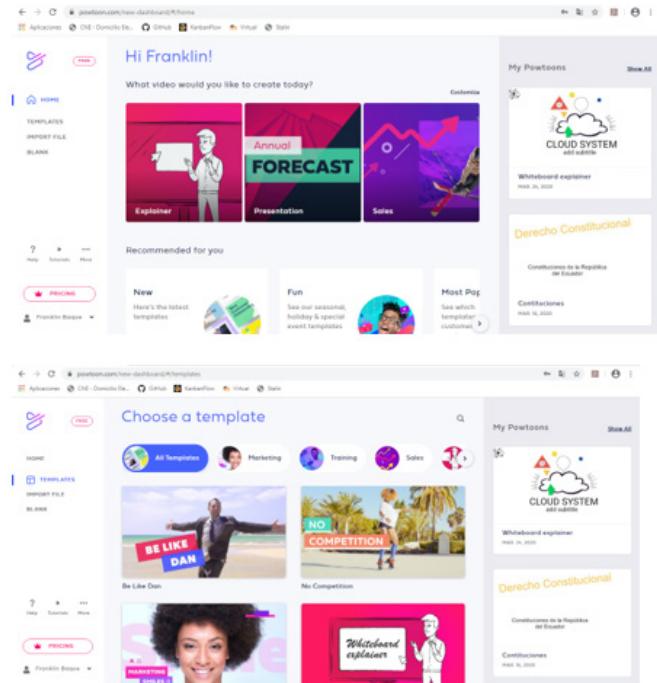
powtoon.com/new-dashboard/#/home

Aplicaciones CNE - Domicilio Ele... GitHub KanbanFlow Virtual Stalin

FREE

HOME
TEMPLATES
IMPORT FILE
BLANK

Help Tutorials More

PRICING

Franklin Baque

Hi Franklin!

What video would you like to create today?

Colombia

Explainer

Annual
FORECAST
Presentation

Sales

Recommended for you

New
Here's the latest templates

Fun
See our seasonal, holiday & special event templates

Most Pop
See which templates customers

My Powtoons

Show All

CLOUD SYSTEM
add subtitle

Whiteboard explainer
MAR 26, 2020

Derecho Constitucional

Constituciones de la República del Ecuador

Constituciones
MAR 16, 2020

powtoon.com/new-dashboard/#/templates

Aplicaciones CNE - Domicilio Ele... GitHub KanbanFlow Virtual Stalin

FREE

HOME
TEMPLATES
IMPORT FILE
BLANK

Help Tutorials More

PRICING

Franklin Baque

Choose a template

All Templates
Marketing
Training
Sales

BE LIKE DAN
Be Like Dan

NO COMPETITION
No Competition

MARKETING SMILES

Whiteboard explainer

My Powtoons

Show All

CLOUD SYSTEM
add subtitle

Whiteboard explainer
MAR 26, 2020

Derecho Constitucional

Constituciones de la República del Ecuador

Constituciones
MAR 16, 2020